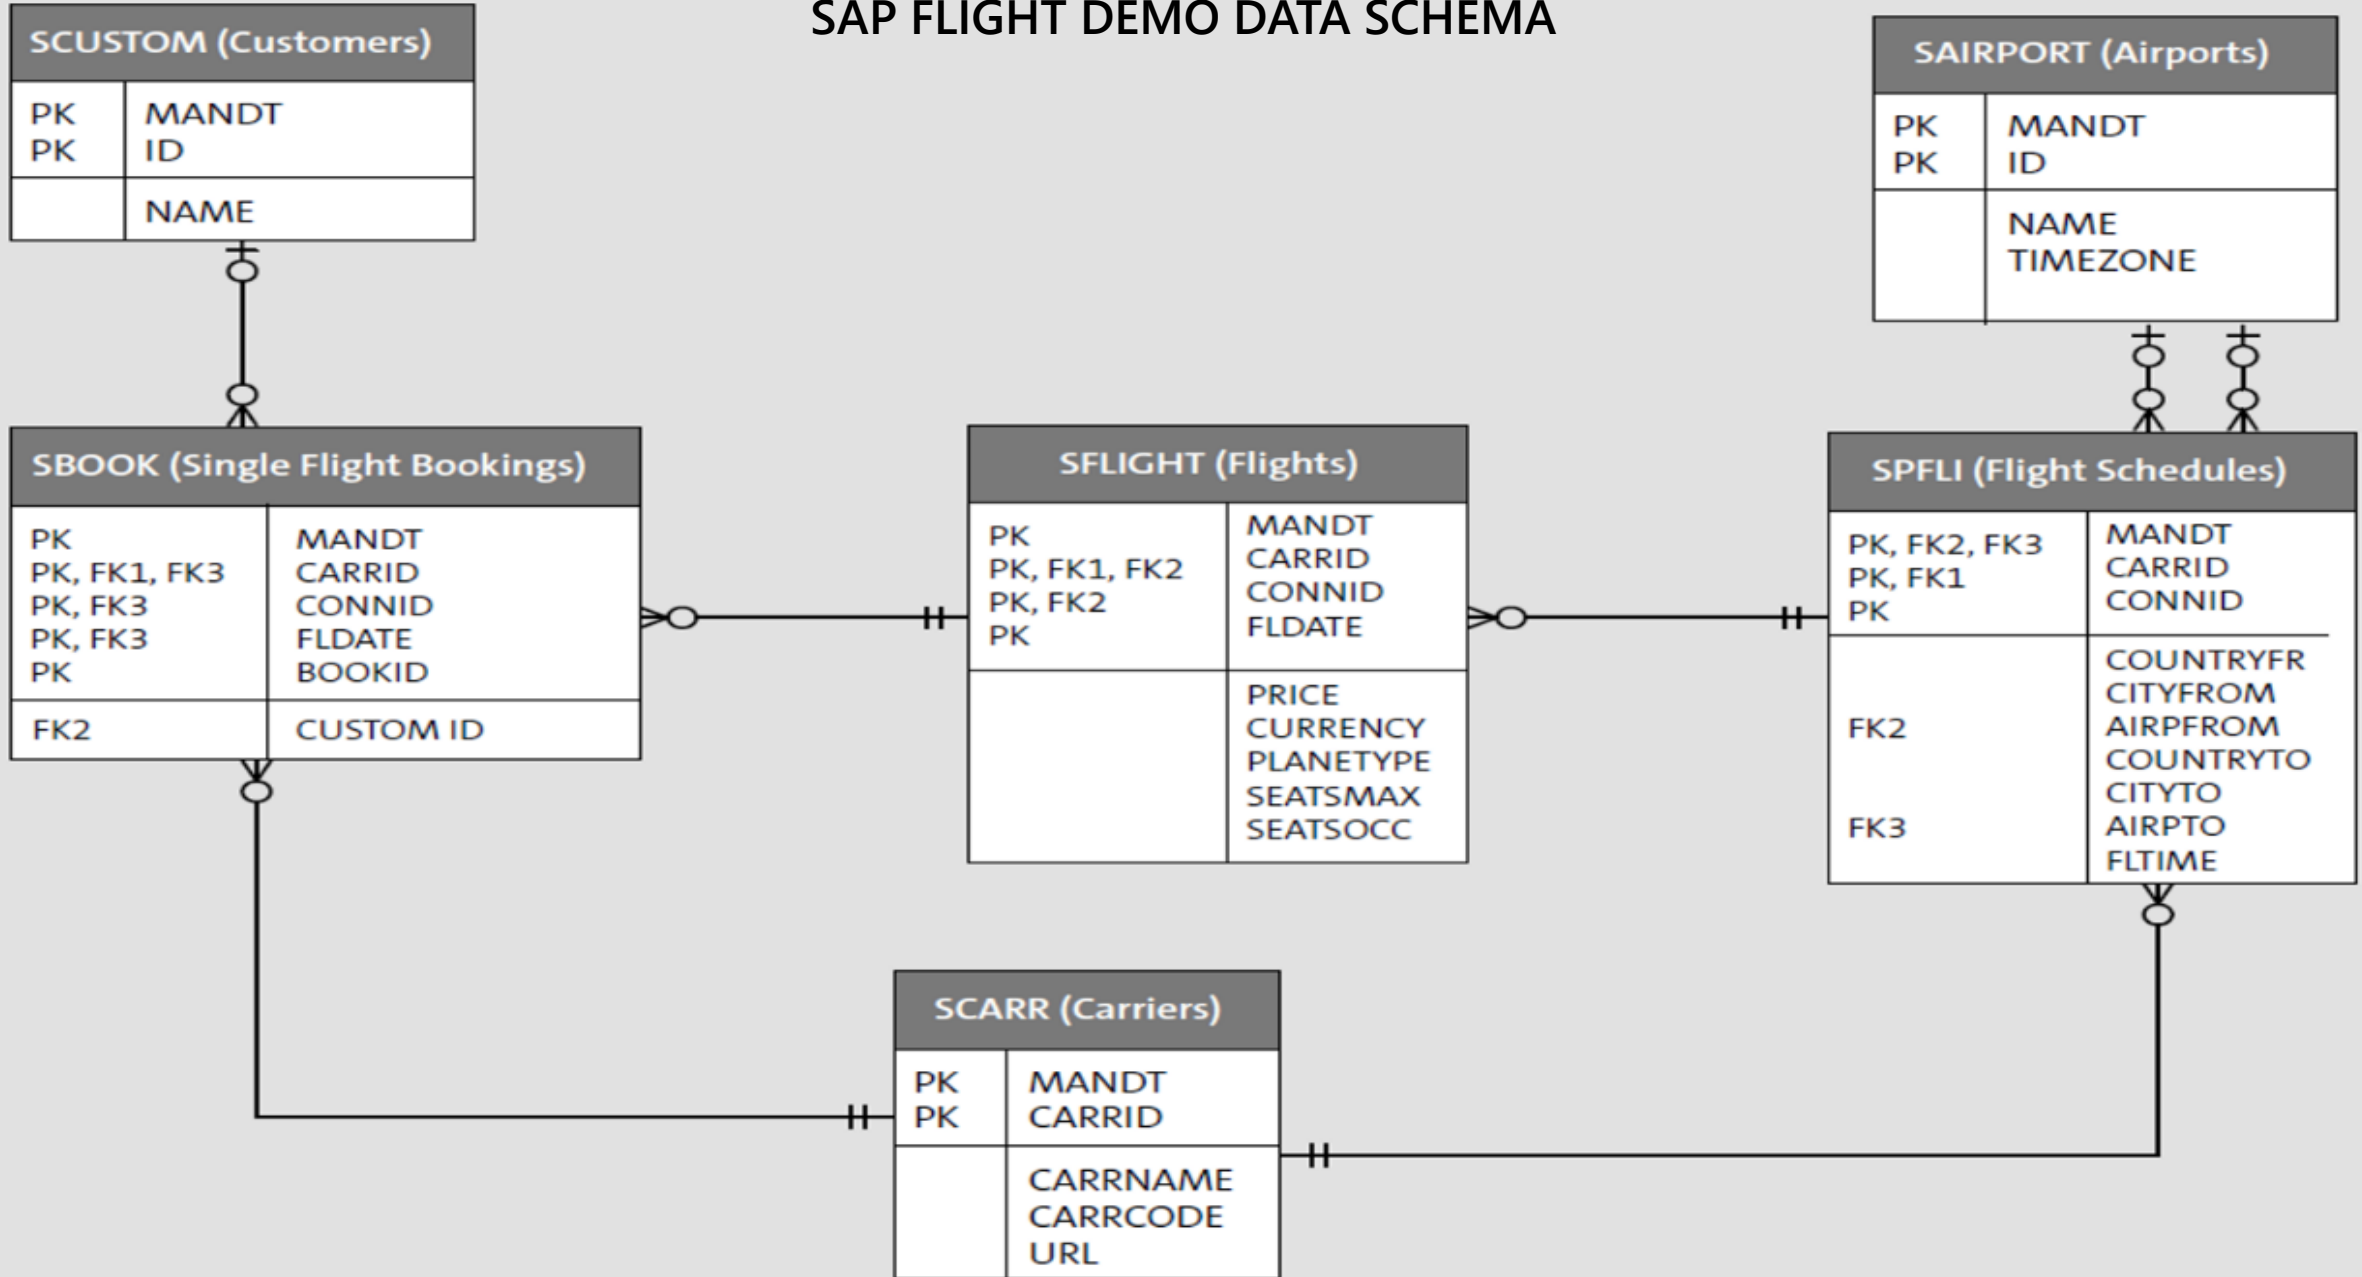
SAP FLIGHT DEMO DATA SCHEMA

SCUSTOM (Customers)

| | |
|---|---|
| PK<br>PK | MANDT<br>ID |
| | NAME |

SAIRPORT (Airports)

| | |
|---|---|
| PK<br>PK | MANDT<br>ID |
| | NAME<br>TIMEZONE |

SBOOK (Single Flight Bookings)

| | |
|---|---|
| PK<br>PK, FK1, FK3<br>PK, FK3<br>PK, FK3<br>PK | MANDT<br>CARRID<br>CONNID<br>FLDATE<br>BOOKID |
| FK2 | CUSTOM ID |

SFLIGHT (Flights)

| | |
|---|---|
| PK<br>PK, FK1, FK2<br>PK, FK2<br>PK | MANDT<br>CARRID<br>CONNID<br>FLDATE |
| | PRICE<br>CURRENCY<br>PLANETYPE<br>SEATSMAX<br>SEATSOCC |

SPFLI (Flight Schedules)

| | |
|---|---|
| PK, FK2, FK3<br>PK, FK1<br>PK | MANDT<br>CARRID<br>CONNID |
| <br><br>FK2<br><br><br>FK3 | COUNTRYFR<br>CITYFROM<br>AIRPFROM<br>COUNTRYTO<br>CITYTO<br>AIRPTO<br>FLTIME |

SCARR (Carriers)

| | |
|---|---|
| PK<br>PK | MANDT<br>CARRID |
| | CARRNAME<br>CARRCODE<br>URL |